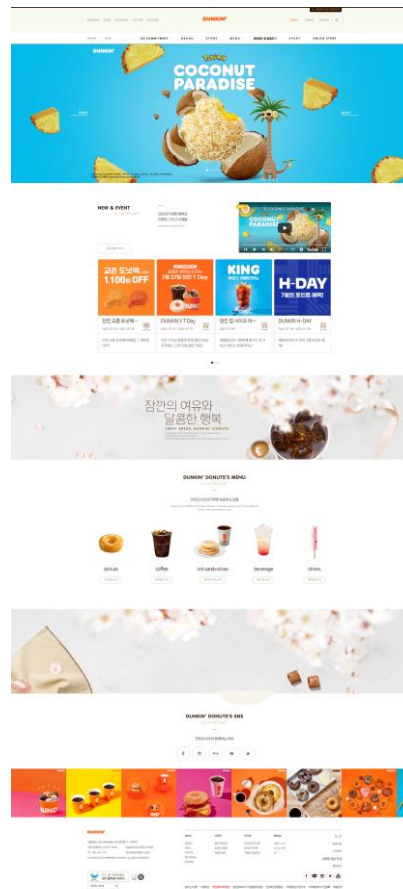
DUNKIN'

DD COMMITMENT BRAND STORY MENU EVENT ONLINE STORE

DUNKIN'

COCONUT PARADISE

NEW & EVENT

COCONUT PARADISE

1,100원 OFF

7월 27일 오픈 7 Day

KING

H-DAY

DUNKIN X T Day

DUNKIN H-DAY

잠깐의 여유와 달콤한 행복

DUNKIN' DONUTS'S MENU

donuts

coffee

hot sandwiches

beverage

others

DUNKIN' DONUTS'S SNS

DUNKIN'